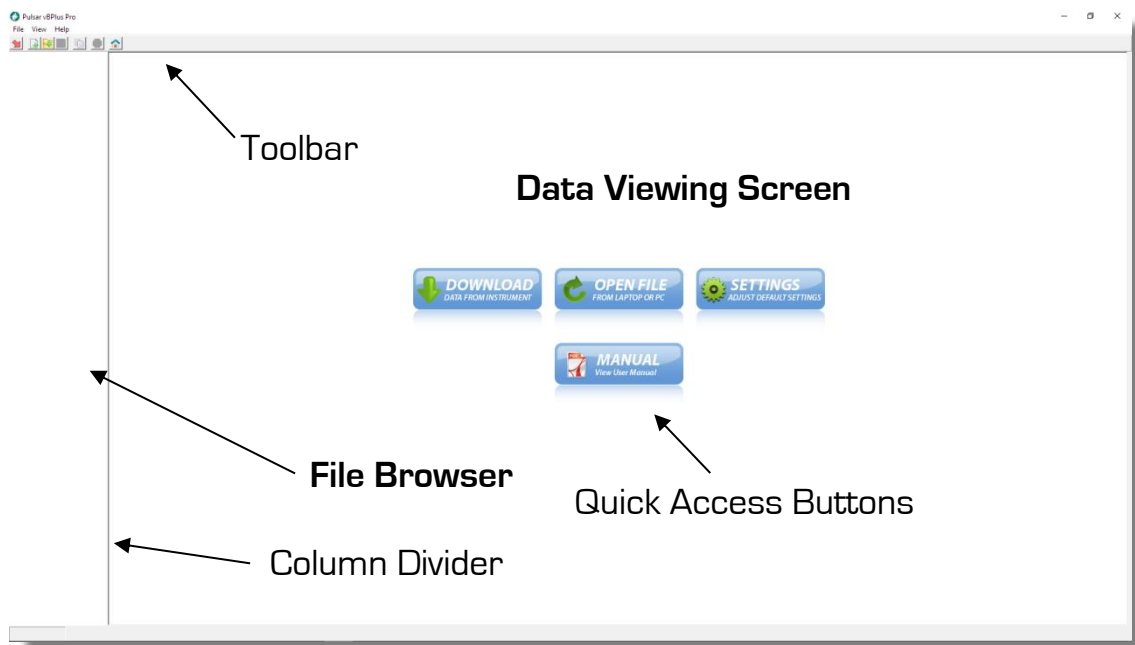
Pulsar vBPlus Pro
File View Help

Toolbar

Data Viewing Screen

DOWNLOAD
DATA FROM INSTRUMENT

OPEN FILE
FROM LAPTOP OR PC

SETTINGS
ADJUST DEFAULT SETTINGS

MANUAL
View User Manual

File Browser

Quick Access Buttons

Column Divider